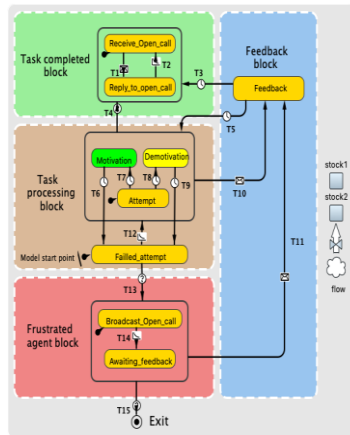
Task completed block

Receive_Open_call

T1

T2

Reply_to_open_call

Feedback block

T3

Feedback

T4

T5

Task processing block

Motivation

Demotivation

T7

T8

T6

T9

Attempt

T10

T12

Model start point

Failed_attempt

T13

T11

Frustrated agent block

Broadcast_Open_call

T14

Awaiting_feedback

T15

Exit

stock1

stock2

flow